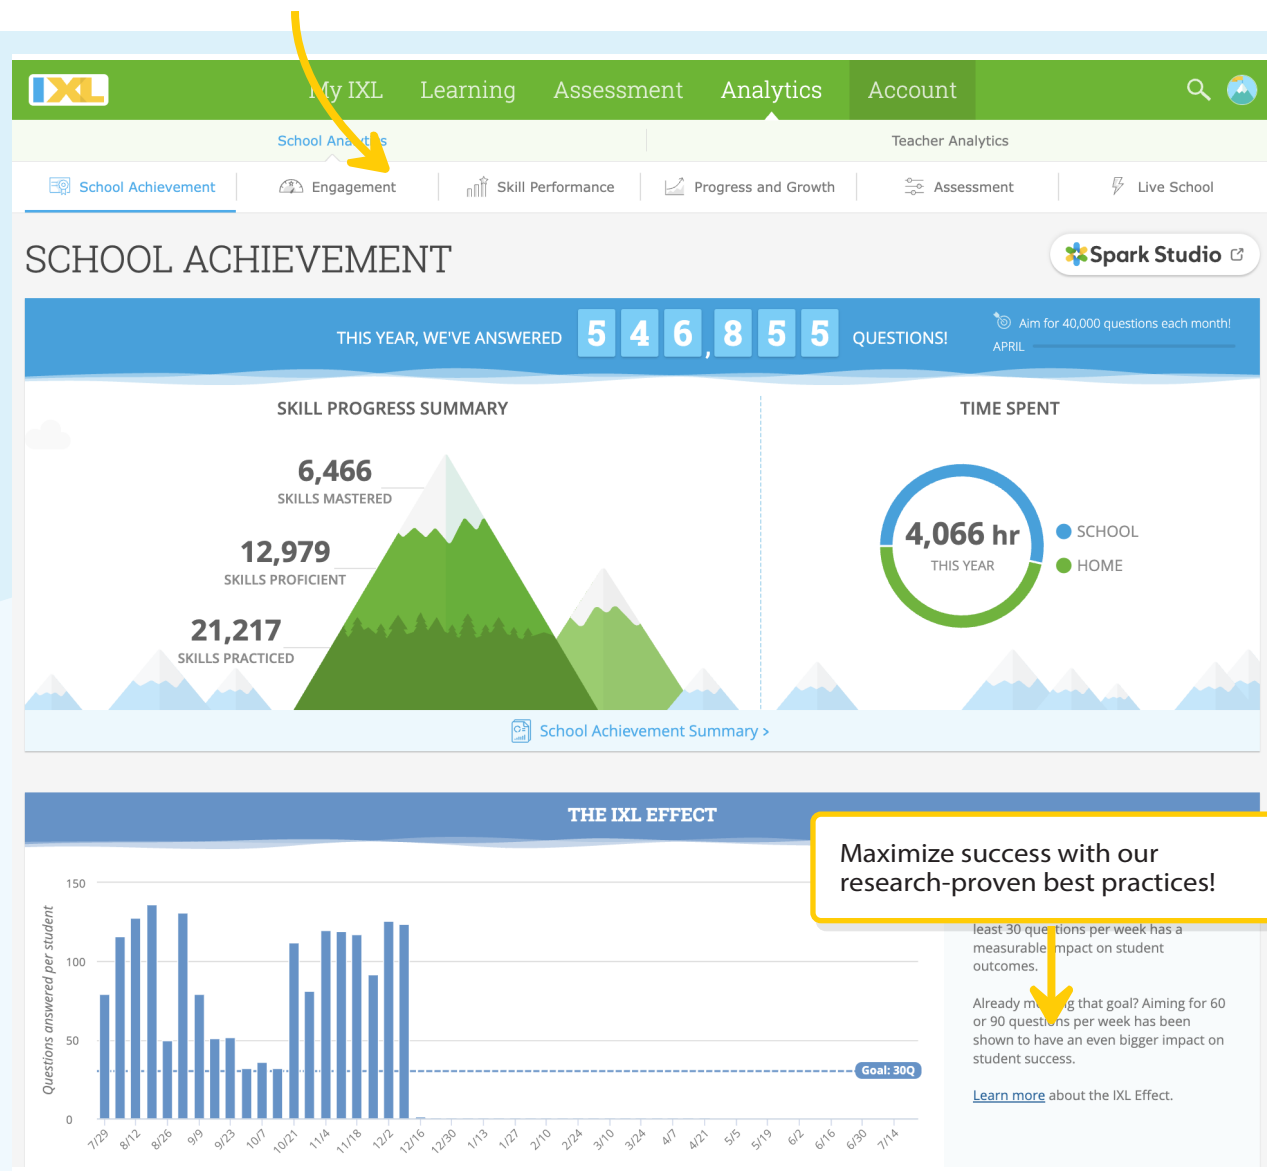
IXL My IXL Learning Assessment Analytics Account

School Analytics Teacher Analytics

School Achievement Engagement Skill Performance Progress and Growth Assessment Live School

SCHOOL ACHIEVEMENT

Spark Studio

THIS YEAR, WE'VE ANSWERED 5 4 6 , 8 5 5 QUESTIONS!

Aim for 40,000 questions each month!

APRIL

SKILL PROGRESS SUMMARY

6,466
SKILLS MASTERED

12,979
SKILLS PROFICIENT

21,217
SKILLS PRACTICED

TIME SPENT

4,066 hr
THIS YEAR

SCHOOL
HOME

School Achievement Summary ›

THE IXL EFFECT

Maximize success with our research-proven best practices!

150
100
50
0

Questions answered per student

Goal: 30Q

7/29 8/12 8/26 9/9 9/23 10/7 10/21 11/4 11/18 12/2 12/16 12/30 1/13 1/27 2/10 2/24 3/10 3/24 4/7 4/21 5/5 5/19 6/2 6/16 6/30 7/14

least 30 questions per week has a measurable impact on student outcomes.

Already meeting that goal? Aiming for 60 or 90 questions per week has been shown to have an even bigger impact on student success.

Learn more about the IXL Effect.